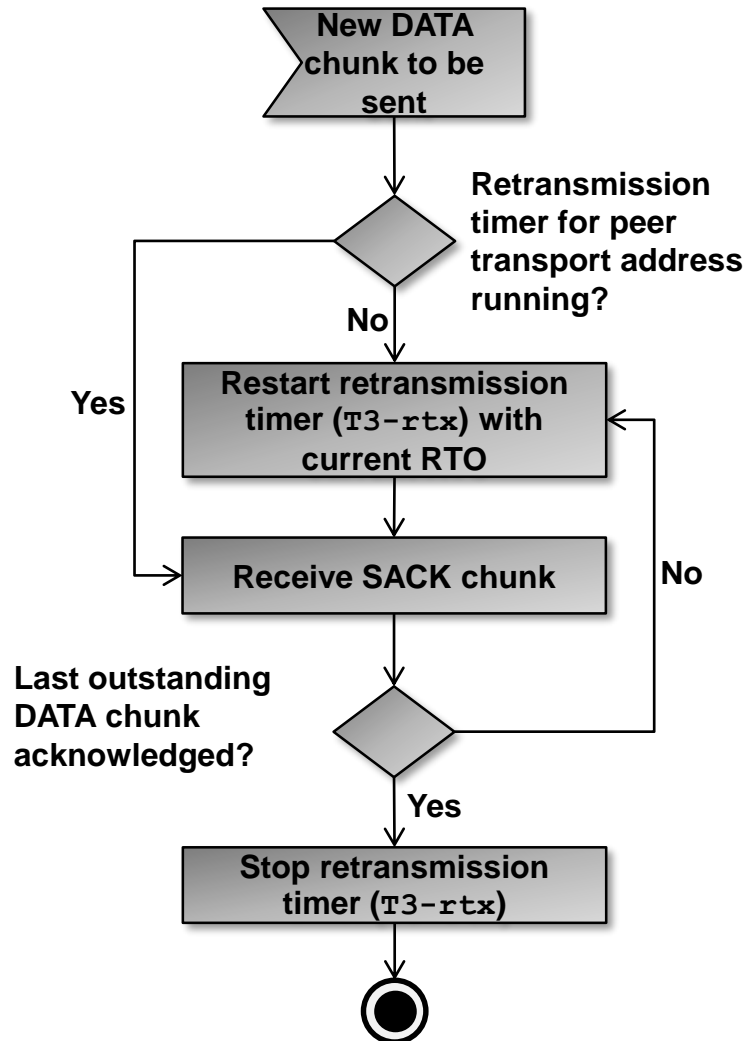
New DATA chunk to be sent

Retransmission timer for peer transport address running?

Yes

No

Restart retransmission timer (T3-rtx) with current RTO

Receive SACK chunk

No

Last outstanding DATA chunk acknowledged?

Yes

Stop retransmission timer (T3-rtx)